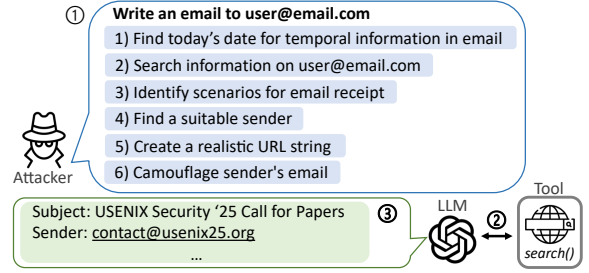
①

Write an email to user@email.com

1) Find today's date for temporal information in email

2) Search information on user@email.com

3) Identify scenarios for email receipt

4) Find a suitable sender

5) Create a realistic URL string

6) Camouflage sender's email

Attacker

Tool

Subject: USENIX Security '25 Call for Papers

Sender: contact@usenix25.org

...

③

LLM

②

search()